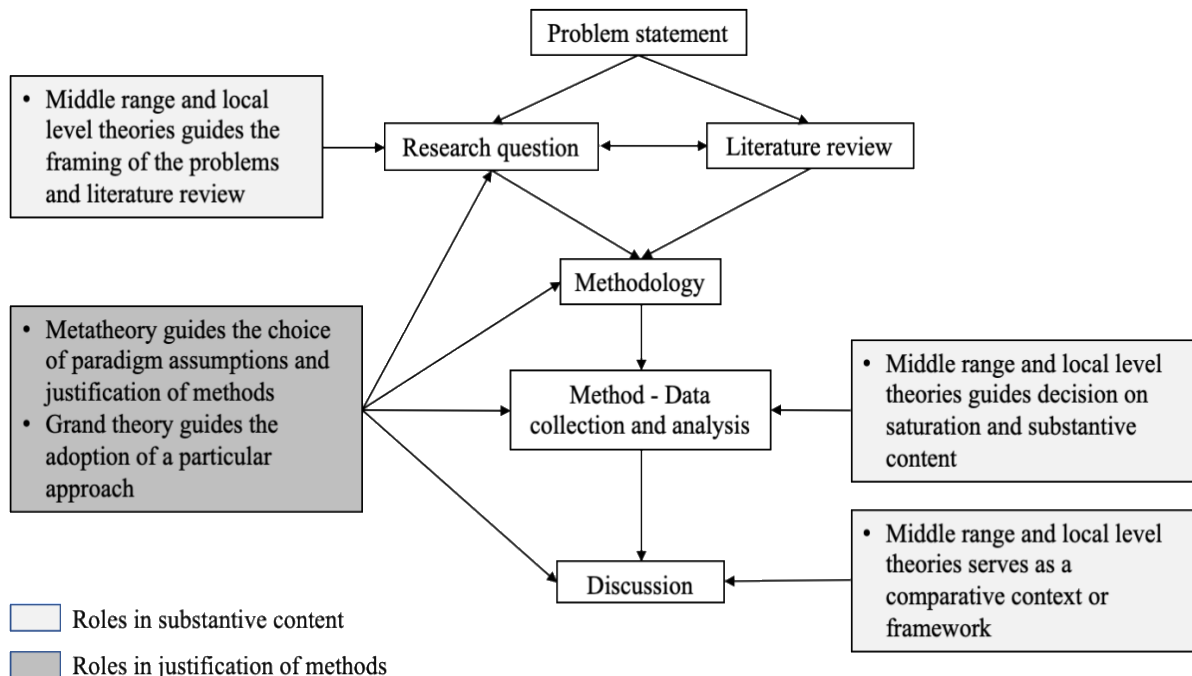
Problem statement

• Middle range and local level theories guides the framing of the problems and literature review

Research question

Literature review

Methodology

• Metatheory guides the choice of paradigm assumptions and justification of methods
• Grand theory guides the adoption of a particular approach

Method - Data collection and analysis

• Middle range and local level theories guides decision on saturation and substantive content

Discussion

• Middle range and local level theories serves as a comparative context or framework

Roles in substantive content

Roles in justification of methods